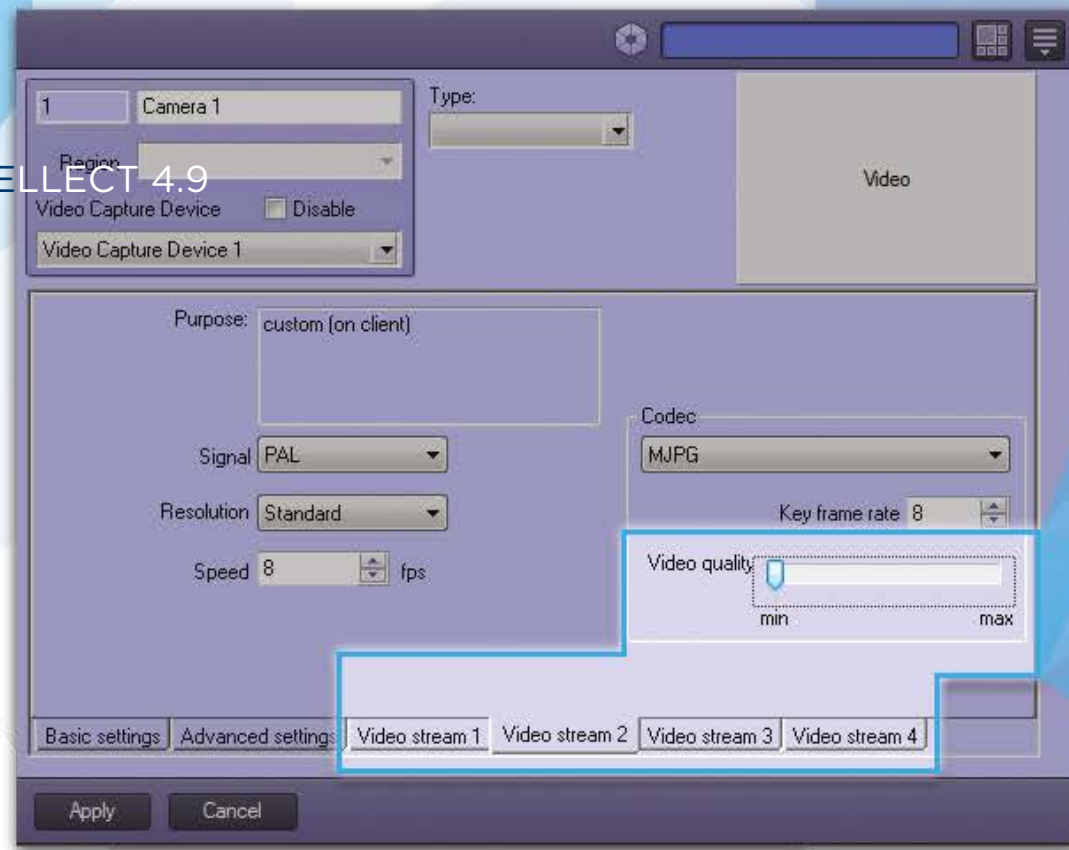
1
Camera 1
Type:
Region
ELLECT 4.9
Video Capture Device
Disable
Video Capture Device 1
Video
Purpose:
custom (on client)
Codec
Signal PAL
MJPG
Resolution Standard
Key frame rate 8
Speed 8 fps
Video quality
min
max
Basic settings
Advanced settings
Video stream 1
Video stream 2
Video stream 3
Video stream 4
Apply
Cancel